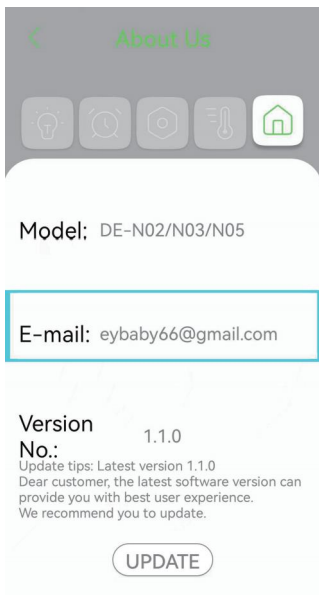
<

About Us

Model: DE-N02/N03/N05

E-mail: eybaby66@gmail.com

Version No.: 1.1.0

Update tips: Latest version 1.1.0
Dear customer, the latest software version can provide you with best user experience.
We recommend you to update.

UPDATE